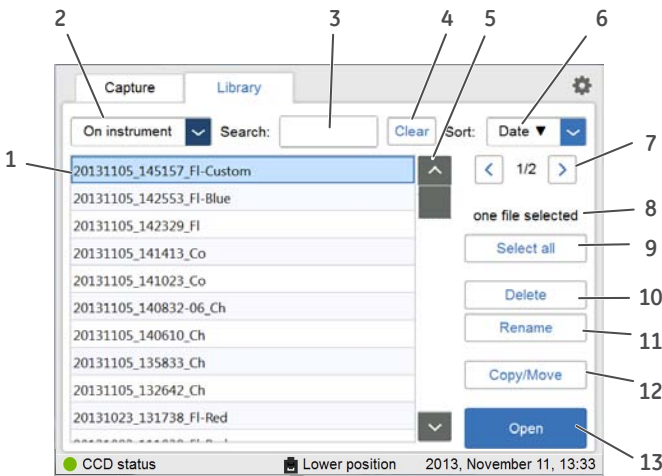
2
3
4
5
6
1
7
8
9
10
11
12
13

Capture
Library

On instrument
Search:
Clear
Sort:
Date ▼

< 1/2 >

20131105_145157_Fl-Custom
20131105_142553_Fl-Blue
20131105_142329_Fl
20131105_141413_Co
20131105_141023_Co
20131105_140832-06_Ch
20131105_140610_Ch
20131105_135833_Ch
20131105_132642_Ch
20131023_131738_Fl-Red
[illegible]

one file selected
Select all
Delete
Rename
Copy/Move
Open

CCD status
Lower position
2013, November 11, 13:33